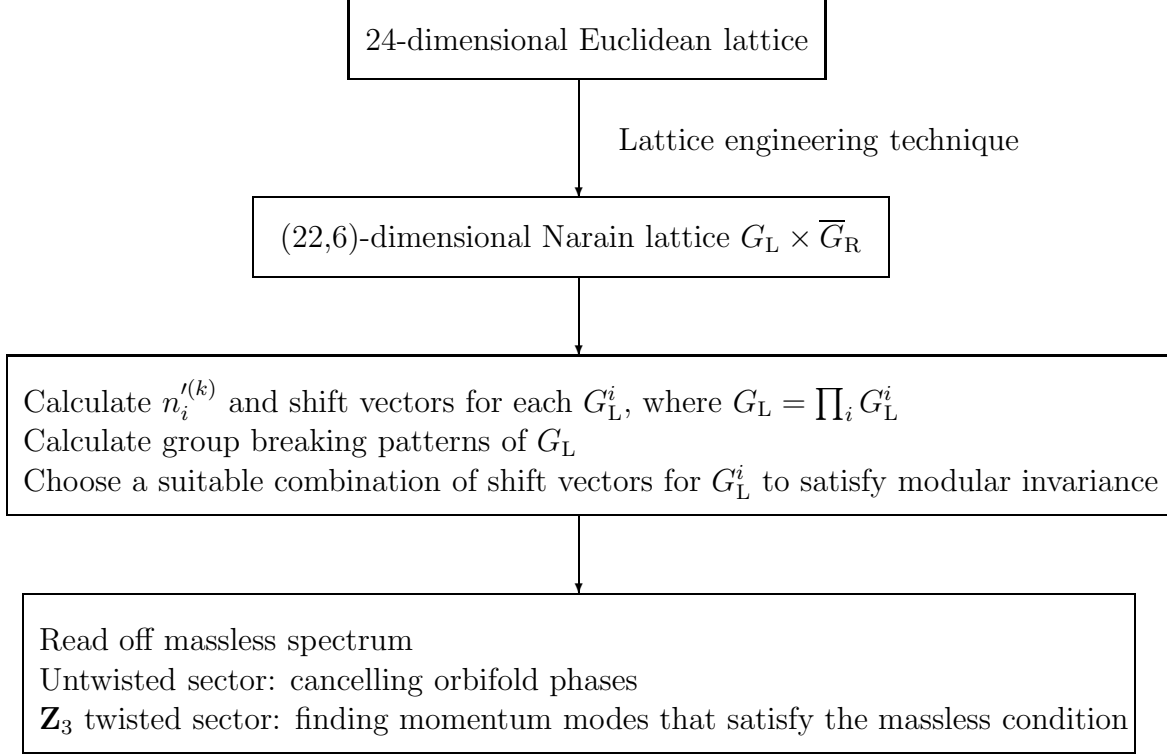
24-dimensional Euclidean lattice

Lattice engineering technique

(22,6)-dimensional Narain lattice $G_{\rm L} \times \overline{G}_{\rm R}$

Calculate $n_i^{\prime(k)}$ and shift vectors for each $G_{\rm L}^i$, where $G_{\rm L} = \prod_i G_{\rm L}^i$
Calculate group breaking patterns of $G_{\rm L}$
Choose a suitable combination of shift vectors for $G_{\rm L}^i$ to satisfy modular invariance

Read off massless spectrum
Untwisted sector: cancelling orbifold phases
$\mathbf{Z}_3$ twisted sector: finding momentum modes that satisfy the massless condition